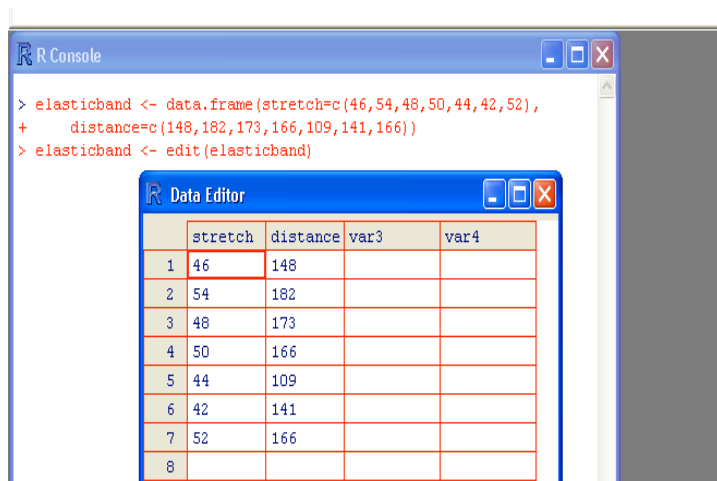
R Console

> elasticband <- data.frame(stretch=c(46,54,48,50,44,42,52),
+ distance=c(148,182,173,166,109,141,166))
> elasticband <- edit(elasticband)

Data Editor

| | stretch | distance | var3 | var4 |
|---|---|---|---|---|
| 1 | 46 | 148 | | |
| 2 | 54 | 182 | | |
| 3 | 48 | 173 | | |
| 4 | 50 | 166 | | |
| 5 | 44 | 109 | | |
| 6 | 42 | 141 | | |
| 7 | 52 | 166 | | |
| 8 | | | | |